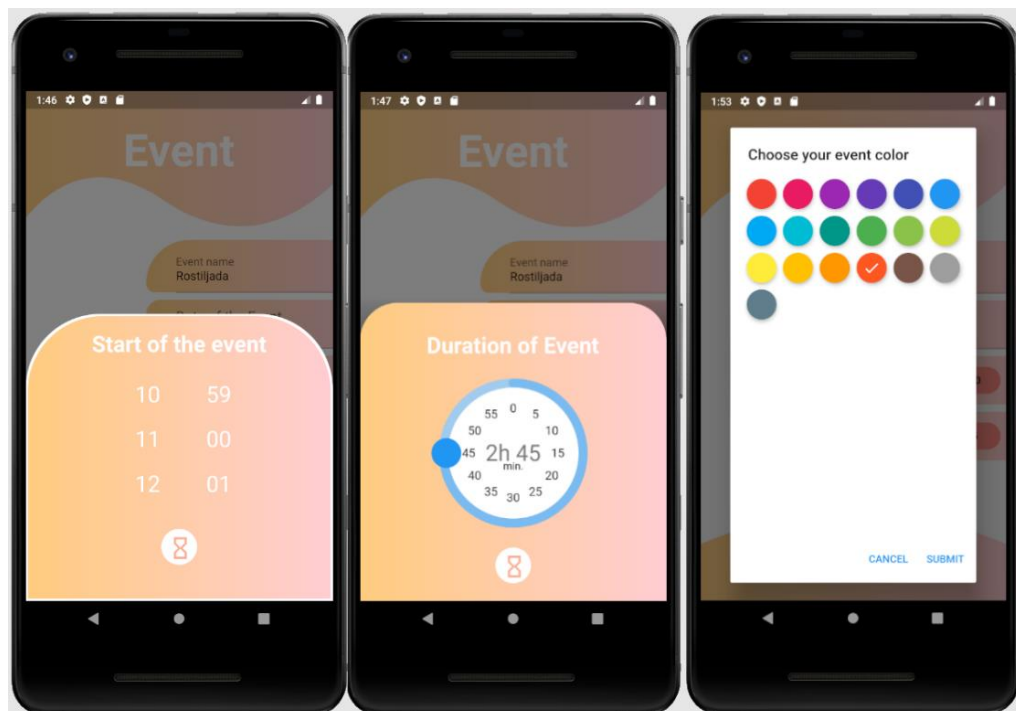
1:46

Event

Event name
Rostiljada

Start of the event

10 59
11 00
12 01

1:47

Event

Event name
Rostiljada

Duration of Event

55 0 5
50 10
45 2h 45 min. 15
40 20
35 30 25

1:53

Choose your event color

CANCEL SUBMIT